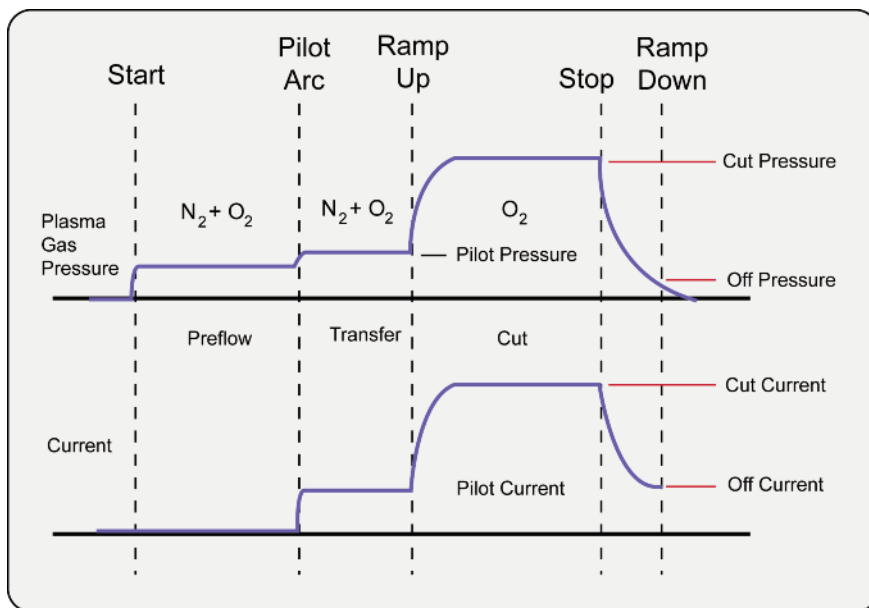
Start

Pilot Arc

Ramp Up

Stop

Ramp Down

Plasma Gas Pressure

$N_2 + O_2$

$N_2 + O_2$

$O_2$

Cut Pressure

Pilot Pressure

Off Pressure

Preflow

Transfer

Cut

Cut Current

Current

Pilot Current

Off Current